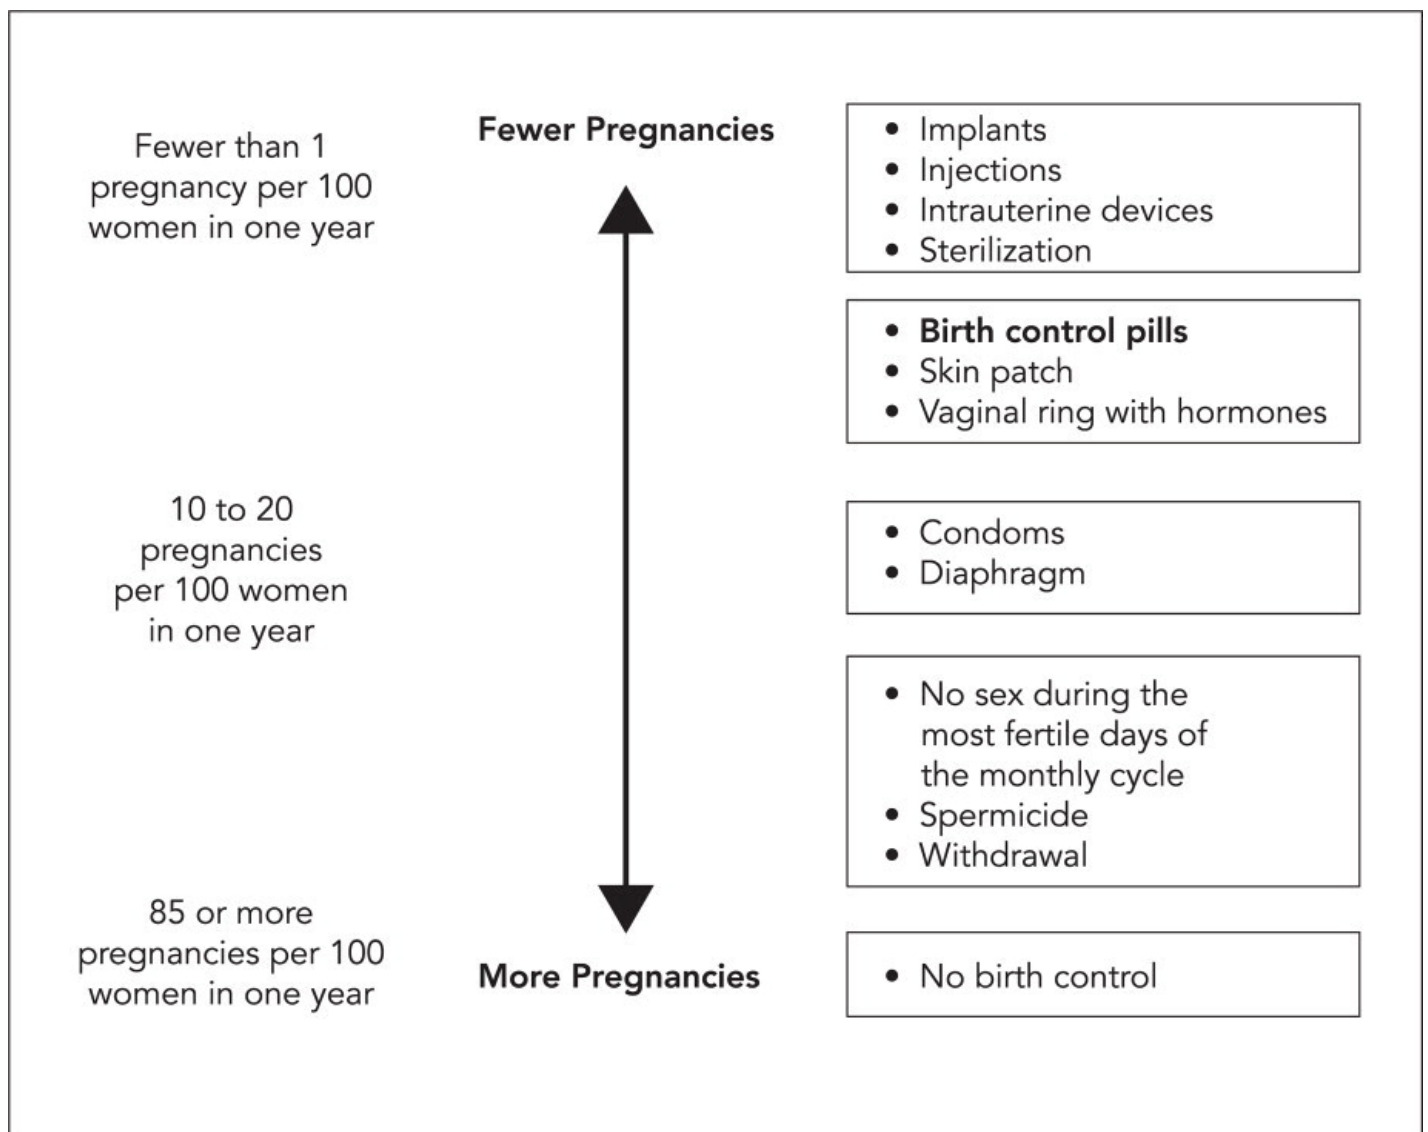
Fewer than 1 pregnancy per 100 women in one year

Fewer Pregnancies

- Implants
- Injections
- Intrauterine devices
- Sterilization

- **Birth control pills**
- Skin patch
- Vaginal ring with hormones

10 to 20 pregnancies per 100 women in one year

- Condoms
- Diaphragm

- No sex during the most fertile days of the monthly cycle
- Spermicide
- Withdrawal

85 or more pregnancies per 100 women in one year

More Pregnancies

- No birth control